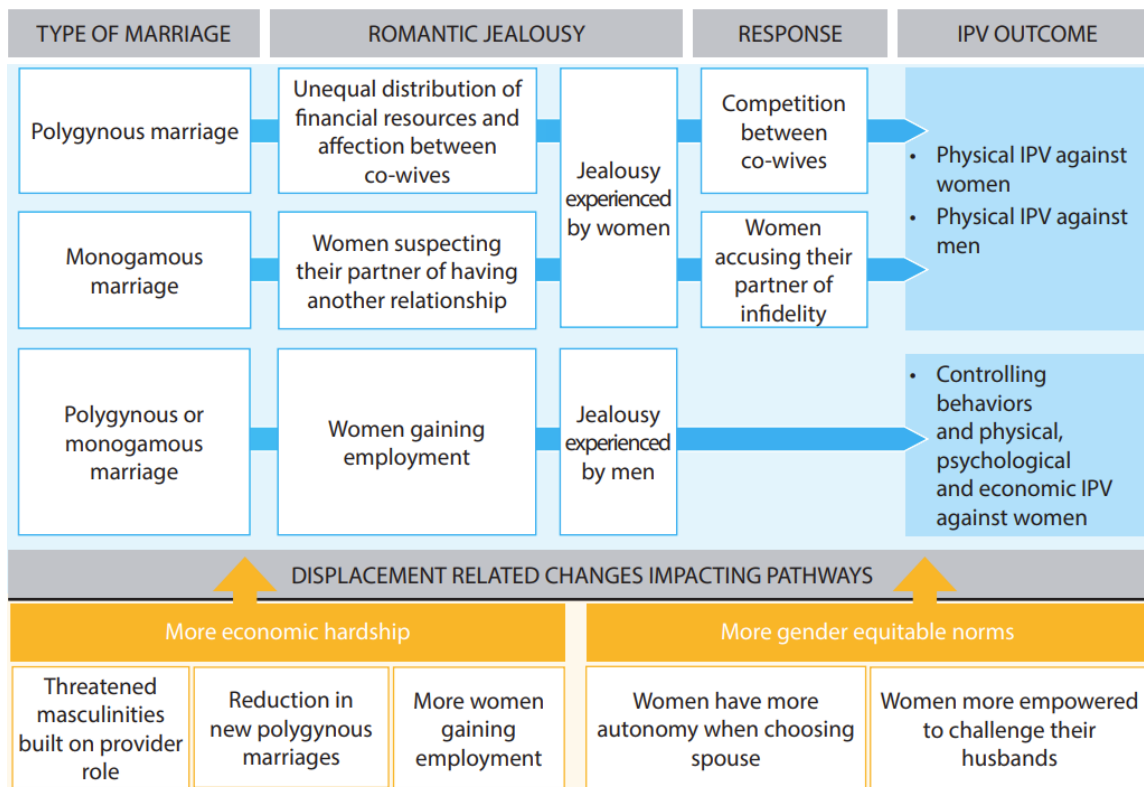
TYPE OF MARRIAGE

ROMANTIC JEALOUSY

RESPONSE

IPV OUTCOME

Polygynous marriage

Unequal distribution of financial resources and affection between co-wives

Jealousy experienced by women

Competition between co-wives

Monogamous marriage

Women suspecting their partner of having another relationship

Women accusing their partner of infidelity

• Physical IPV against women
• Physical IPV against men

Polygynous or monogamous marriage

Women gaining employment

Jealousy experienced by men

• Controlling behaviors and physical, psychological and economic IPV against women

DISPLACEMENT RELATED CHANGES IMPACTING PATHWAYS

More economic hardship

More gender equitable norms

Threatened masculinities built on provider role

Reduction in new polygynous marriages

More women gaining employment

Women have more autonomy when choosing spouse

Women more empowered to challenge their husbands